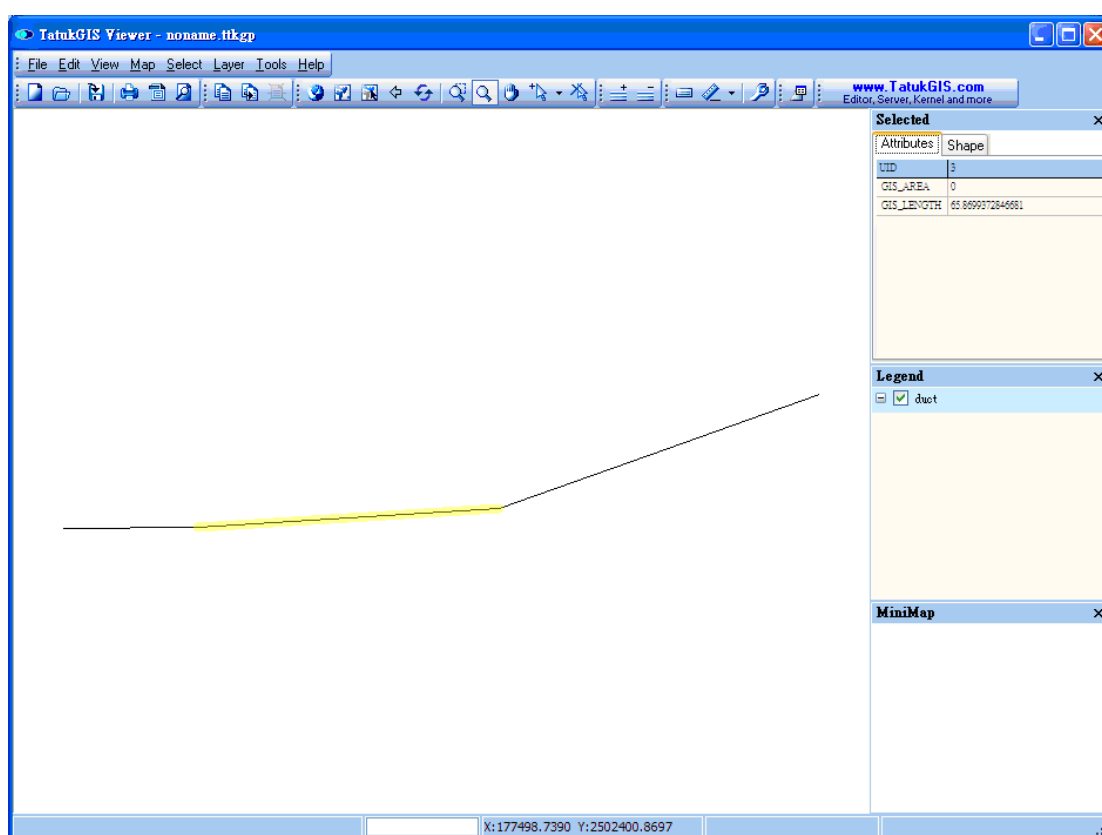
TatukGIS Viewer - noname.ttkgp

File Edit View Map Select Layer Tools Help

www.TatukGIS.com
Editor, Server, Kernel and more

Selected

Attributes Shape

| UID | 3 |
|---|---|
| GIS_AREA | 0 |
| GIS_LENGTH | 65.8699372846681 |

Legend

duct

MiniMap

X:177498.7390 Y:2502400.8697